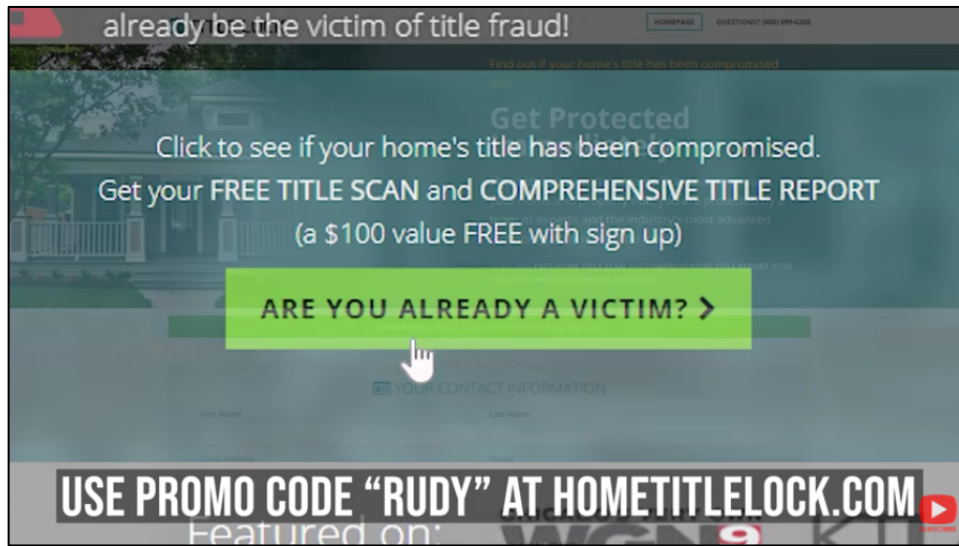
already be the victim of title fraud!

HOMEPAGE QUESTIONS? (800) 899-6268

Find out if your home's title has been compromised and

Get Protected

Click to see if your home's title has been compromised.

Get your FREE TITLE SCAN and COMPREHENSIVE TITLE REPORT (a $100 value FREE with sign up)

ARE YOU ALREADY A VICTIM? ›

YOUR CONTACT INFORMATION

First Name

Last Name

Email Address

Phone

USE PROMO CODE "RUDY" AT HOMETITLELOCK.COM

Featured on:

WGN 9

SUBSCRIBE